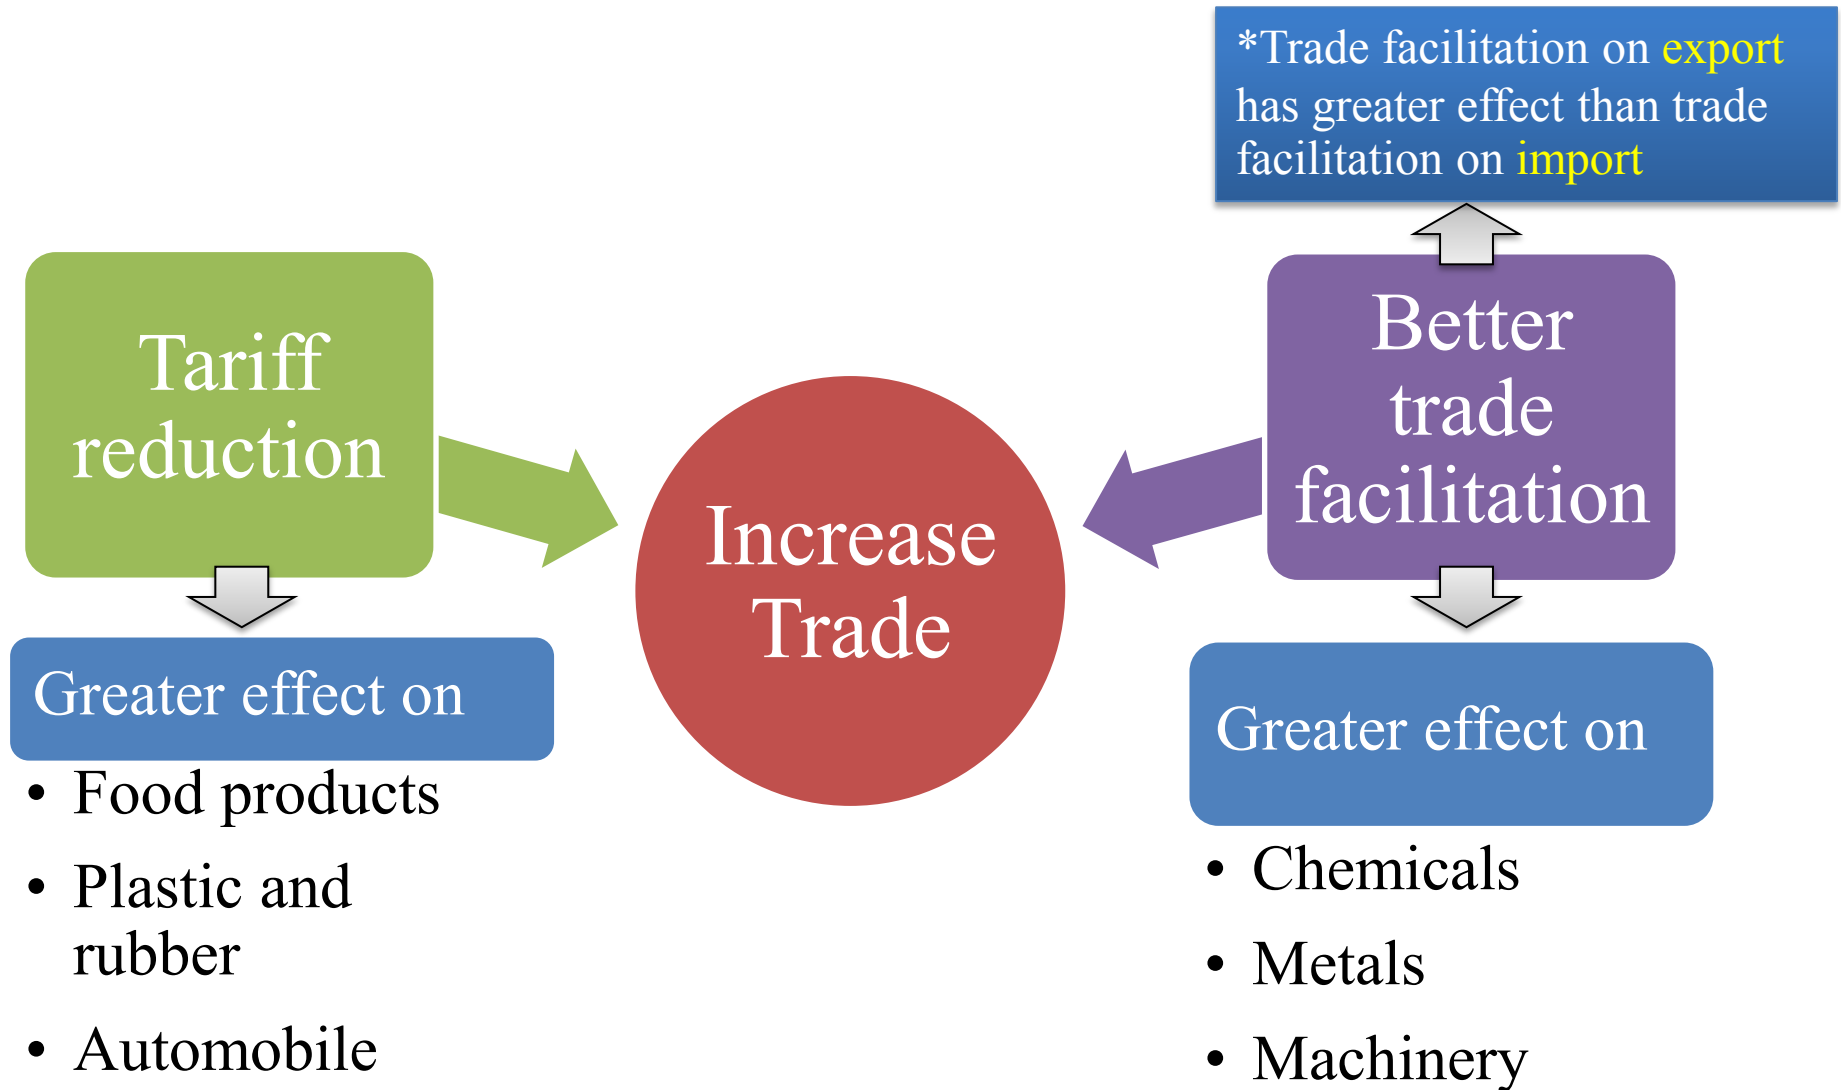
*Trade facilitation on export has greater effect than trade facilitation on import

Tariff reduction

Increase Trade

Better trade facilitation

Greater effect on

- Food products
- Plastic and rubber
- Automobile

Greater effect on

- Chemicals
- Metals
- Machinery